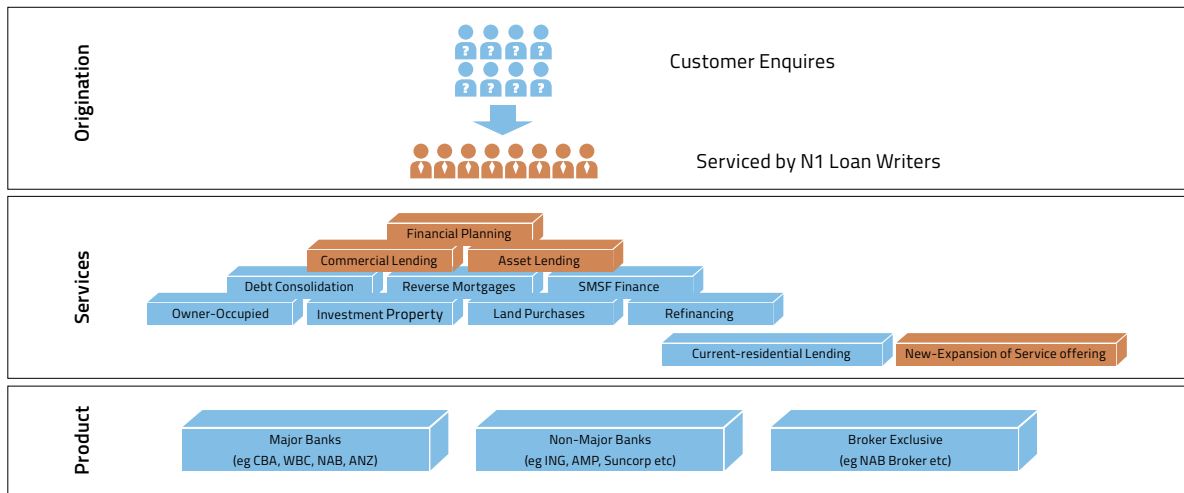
Origination

Customer Enquires

Serviced by N1 Loan Writers

Services

Financial Planning

Commercial Lending

Asset Lending

Debt Consolidation

Reverse Mortgages

SMSF Finance

Owner-Occupied

Investment Property

Land Purchases

Refinancing

Current-residential Lending

New-Expansion of Service offering

Product

Major Banks (eg CBA, WBC, NAB, ANZ)

Non-Major Banks (eg ING, AMP, Suncorp etc)

Broker Exclusive (eg NAB Broker etc)